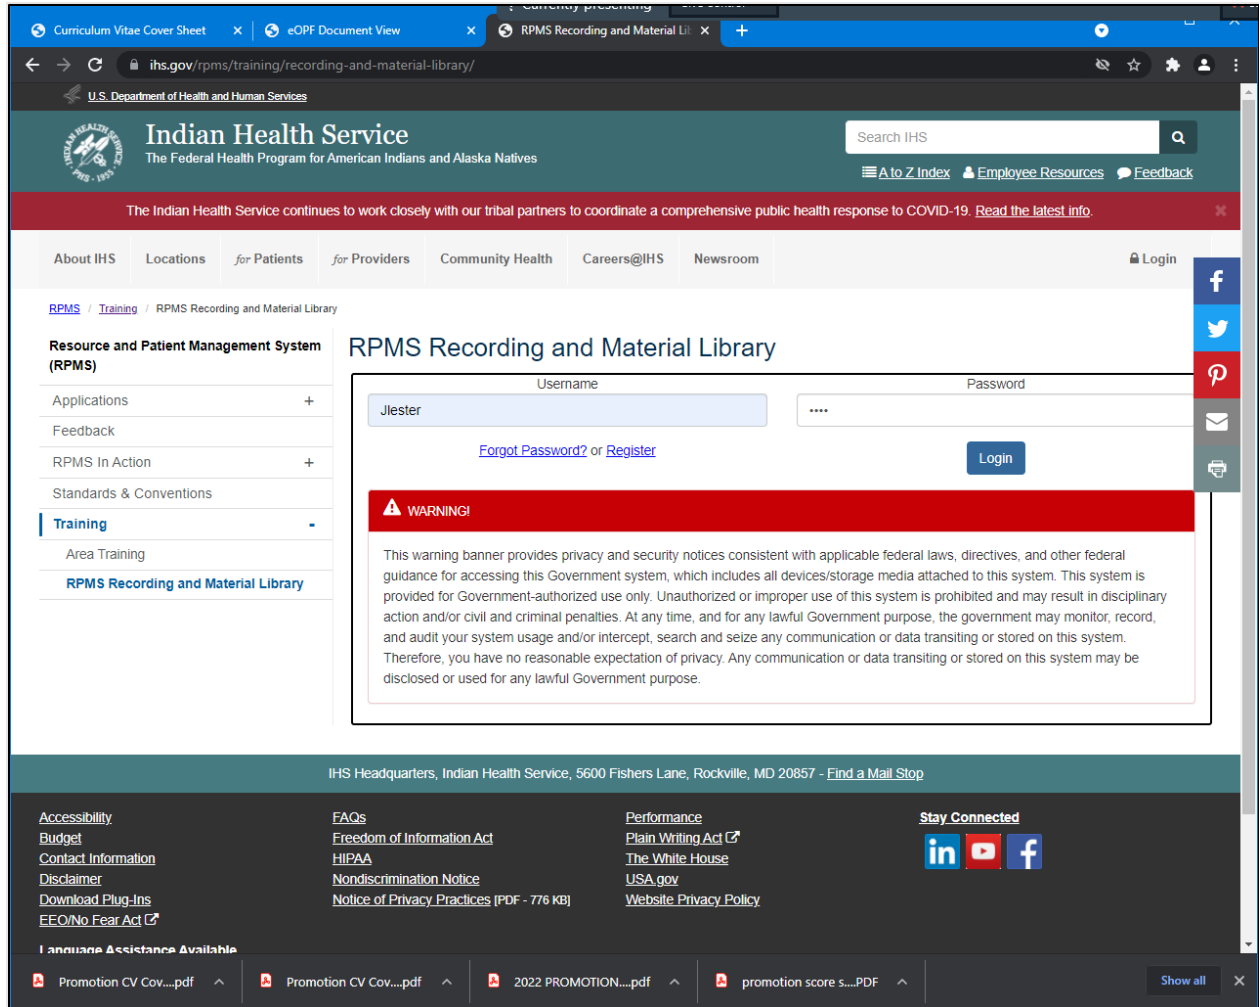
Currently presenting

Curriculum Vitae Cover Sheet ×
eOPF Document View ×
RPMS Recording and Material Lil ×
+

ihs.gov/rpms/training/recording-and-material-library/

U.S. Department of Health and Human Services

Indian Health Service
The Federal Health Program for American Indians and Alaska Natives

Search IHS

A to Z Index
Employee Resources
Feedback

The Indian Health Service continues to work closely with our tribal partners to coordinate a comprehensive public health response to COVID-19. Read the latest info.

About IHS
Locations
for Patients
for Providers
Community Health
Careers@IHS
Newsroom
Login

RPMS / Training / RPMS Recording and Material Library

Resource and Patient Management System (RPMS)
Applications +
Feedback
RPMS In Action +
Standards & Conventions
Training -
Area Training
RPMS Recording and Material Library

RPMS Recording and Material Library

Username
Jlester
Password
••••
Forgot Password? or Register
Login

WARNING!

This warning banner provides privacy and security notices consistent with applicable federal laws, directives, and other federal guidance for accessing this Government system, which includes all devices/storage media attached to this system. This system is provided for Government-authorized use only. Unauthorized or improper use of this system is prohibited and may result in disciplinary action and/or civil and criminal penalties. At any time, and for any lawful Government purpose, the government may monitor, record, and audit your system usage and/or intercept, search and seize any communication or data transiting or stored on this system. Therefore, you have no reasonable expectation of privacy. Any communication or data transiting or stored on this system may be disclosed or used for any lawful Government purpose.

IHS Headquarters, Indian Health Service, 5600 Fishers Lane, Rockville, MD 20857 - Find a Mail Stop

Accessibility
Budget
Contact Information
Disclaimer
Download Plug-Ins
EEO/No Fear Act

FAQs
Freedom of Information Act
HIPAA
Nondiscrimination Notice
Notice of Privacy Practices [PDF - 776 KB]

Performance
Plain Writing Act
The White House
USA.gov
Website Privacy Policy

Stay Connected

Language Assistance Available

Promotion CV Cov....pdf
Promotion CV Cov....pdf
2022 PROMOTION....pdf
promotion score s....PDF
Show all
×